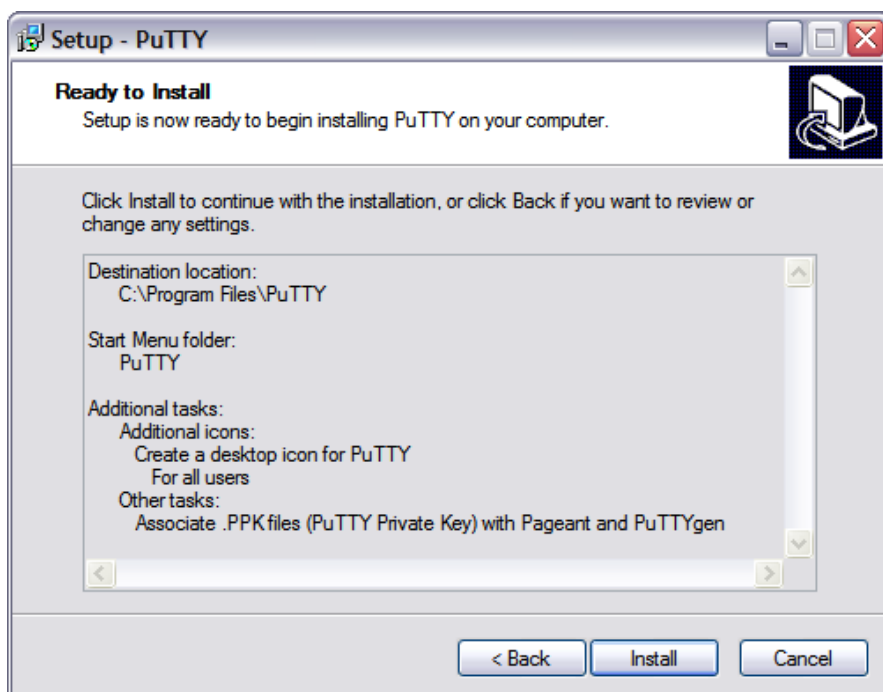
Setup - PuTTY

Ready to Install
Setup is now ready to begin installing PuTTY on your computer.

Click Install to continue with the installation, or click Back if you want to review or change any settings.

Destination location:
C:\Program Files\PuTTY

Start Menu folder:
PuTTY

Additional tasks:
Additional icons:
Create a desktop icon for PuTTY
For all users
Other tasks:
Associate .PPK files (PuTTY Private Key) with Pageant and PuTTYgen

< Back
Install
Cancel